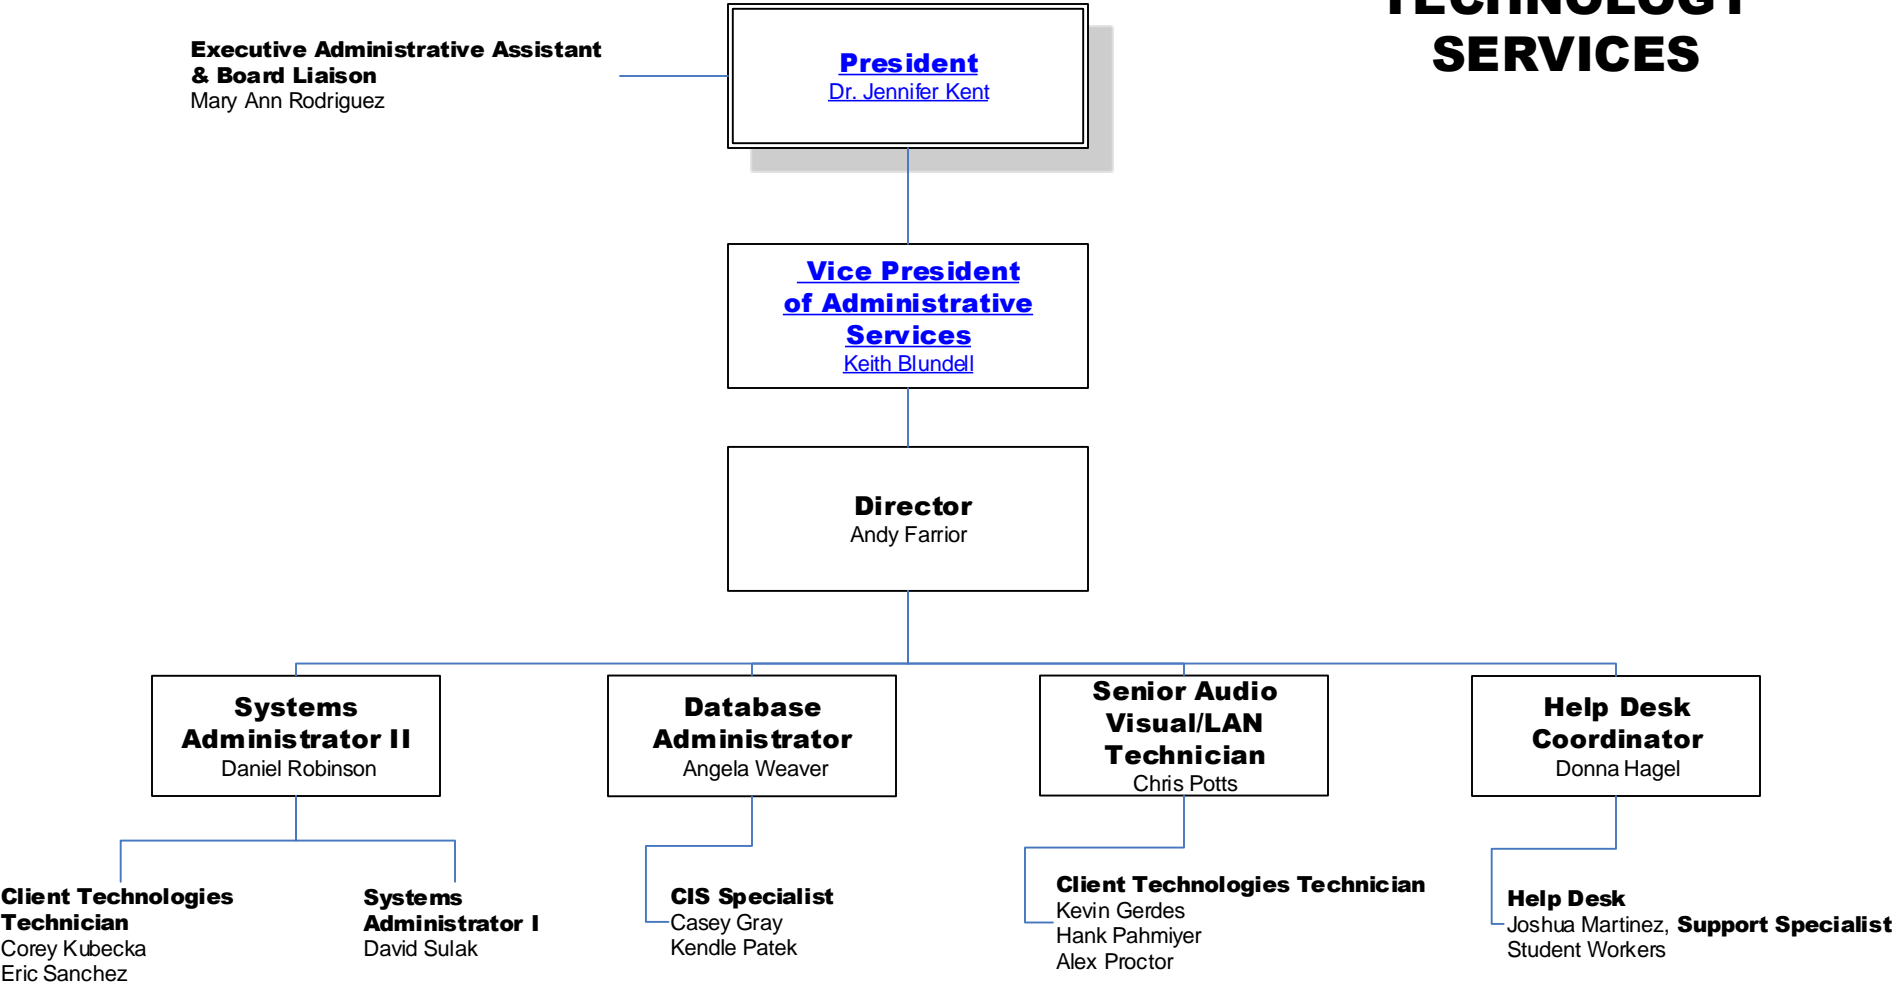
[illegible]
SERVICES

Executive Administrative Assistant & Board Liaison
Mary Ann Rodriguez

President
Dr. Jennifer Kent

Vice President of Administrative Services
Keith Blundell

Director
Andy Farrior

Systems Administrator II
Daniel Robinson

Database Administrator
Angela Weaver

Senior Audio Visual/LAN Technician
Chris Potts

Help Desk Coordinator
Donna Hagel

Client Technologies Technician
Corey Kubecka
Eric Sanchez

Systems Administrator I
David Sulak

CIS Specialist
Casey Gray
Kendle Patek

Client Technologies Technician
Kevin Gerdes
Hank Pahmiyer
Alex Proctor

Help Desk
Joshua Martinez, Support Specialist
Student Workers